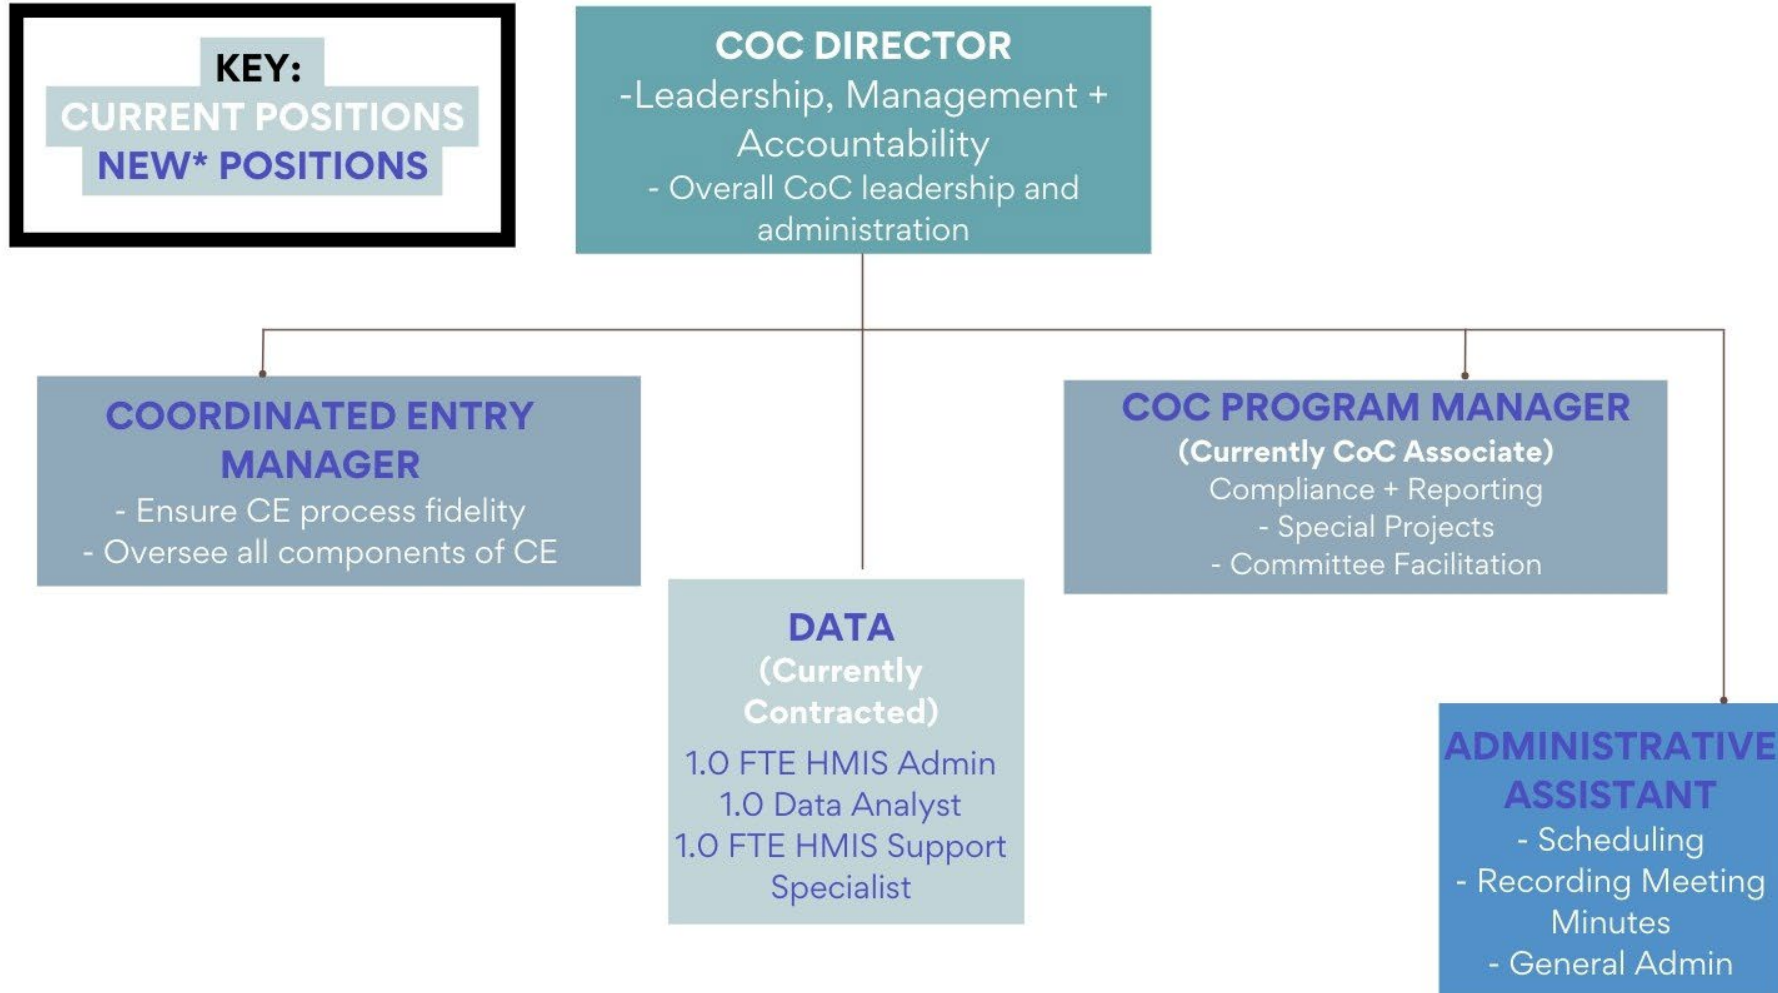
KEY:
CURRENT POSITIONS
NEW* POSITIONS

COC DIRECTOR
-Leadership, Management + Accountability
- Overall CoC leadership and administration

COORDINATED ENTRY MANAGER
- Ensure CE process fidelity
- Oversee all components of CE

DATA
(Currently Contracted)
1.0 FTE HMIS Admin
1.0 Data Analyst
1.0 FTE HMIS Support Specialist

COC PROGRAM MANAGER
(Currently CoC Associate)
Compliance + Reporting
- Special Projects
- Committee Facilitation

ADMINISTRATIVE ASSISTANT
- Scheduling
- Recording Meeting Minutes
- General Admin